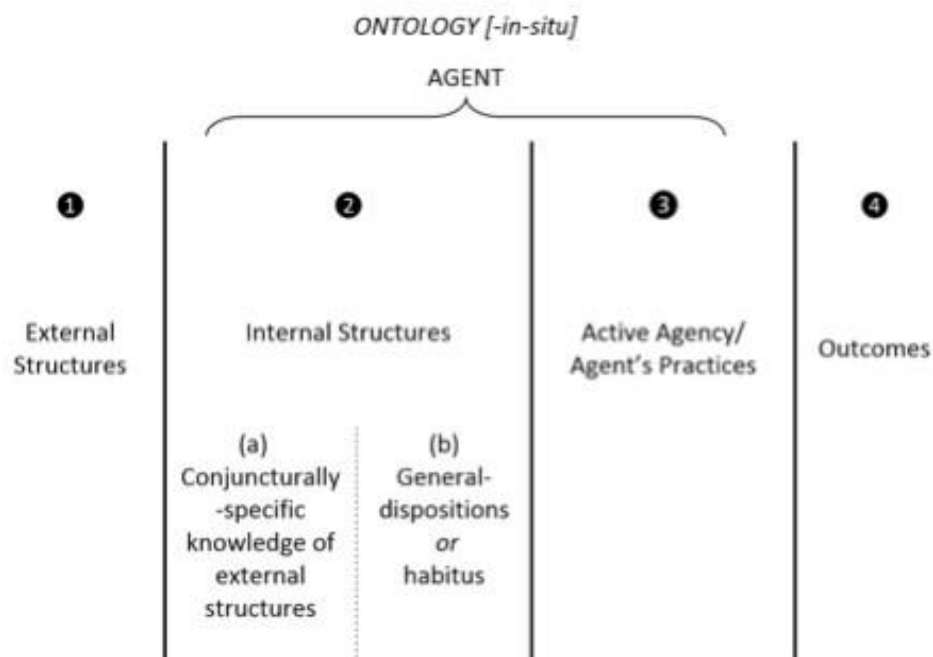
ONTOLOGY [-in-situ]

AGENT

❶

External Structures

❷

Internal Structures

(a) Conjuncturally-specific knowledge of external structures

(b) General-dispositions *or* habitus

❸

Active Agency/ Agent's Practices

❹

Outcomes